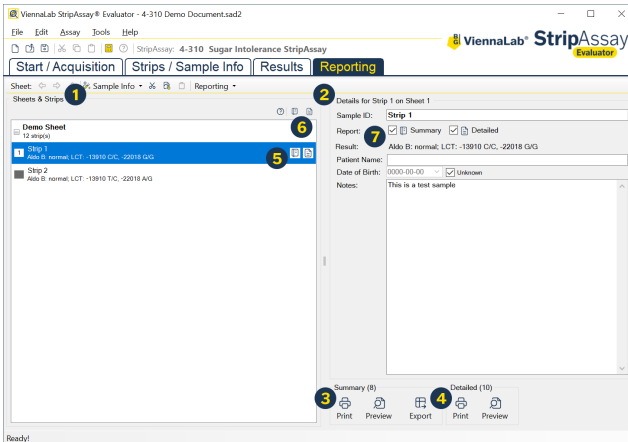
ViennaLab StripAssay® Evaluator - 4-310 Demo Document.sad2

File Edit Assay Tools Help

StripAssay: 4-310 Sugar Intolerance StripAssay

ViennaLab StripAssay Evaluator

Start / Acquisition | Strips / Sample Info | Results | Reporting

Sheet: Sample Info Reporting

Sheets & Strips 1

Demo Sheet
12 strip(s)

6

1 Strip 1
Aldo B: normal; LCT: -13910 C/C, -22018 G/G

5

Strip 2
Aldo B: normal; LCT: -13910 T/C, -22018 A/G

2 Details for Strip 1 on Sheet 1

Sample ID: Strip 1

Report: 7 Summary Detailed

Result: Aldo B: normal; LCT: -13910 C/C, -22018 G/G

Patient Name:

Date of Birth: 0000-00-00 Unknown

Notes: This is a test sample

Summary (8)
3 Print Preview Export

Detailed (10)
4 Print Preview

Ready!